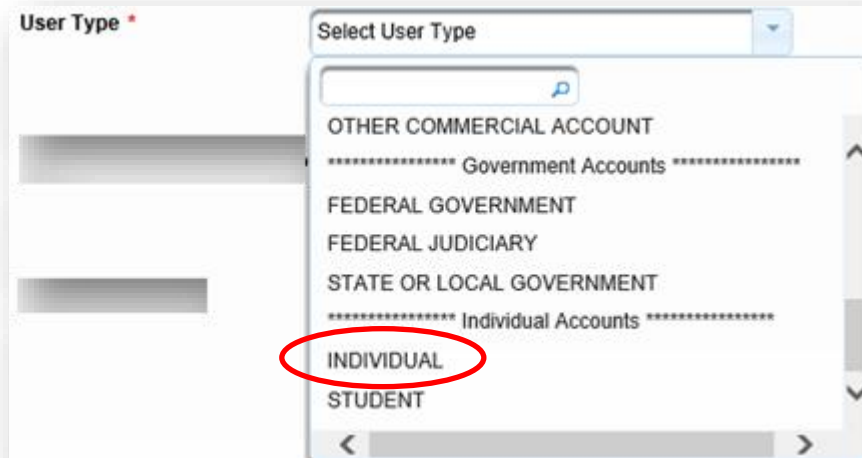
User Type *

Select User Type

OTHER COMMERCIAL ACCOUNT

**************** Government Accounts ****************

FEDERAL GOVERNMENT

FEDERAL JUDICIARY

STATE OR LOCAL GOVERNMENT

**************** Individual Accounts ****************

INDIVIDUAL

STUDENT